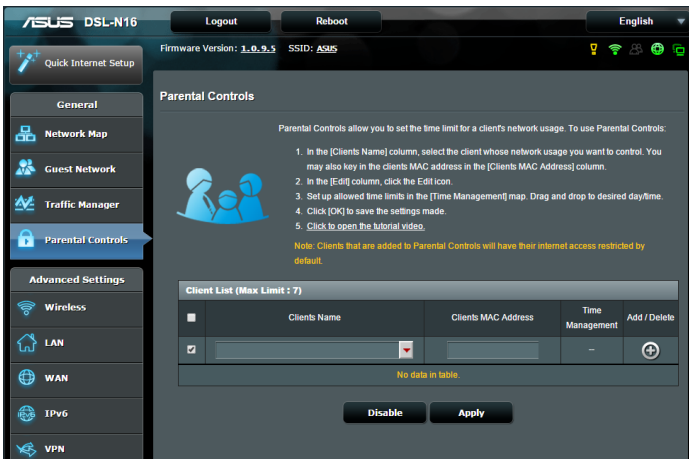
ASUS DSL-N16

Logout

Reboot

English

Quick Internet Setup

Firmware Version: 1.0.9.5 SSID: ASUS

General

Network Map

Guest Network

Traffic Manager

Parental Controls

Advanced Settings

Wireless

LAN

WAN

IPv6

VPN

Parental Controls

Parental Controls allow you to set the time limit for a client's network usage. To use Parental Controls:

1. In the [Clients Name] column, select the client whose network usage you want to control. You may also key in the clients MAC address in the [Clients MAC Address] column.
2. In the [Edit] column, click the Edit icon.
3. Set up allowed time limits in the [Time Management] map. Drag and drop to desired day/time.
4. Click [OK] to save the settings made.
5. Click to open the tutorial video.

Note: Clients that are added to Parental Controls will have their internet access restricted by default.

Client List (Max Limit : 7)

| | Clients Name | Clients MAC Address | Time Management | Add / Delete |
|---|---|---|---|---|
| | | | – | |
| No data in table. | | | | |

Disable

Apply